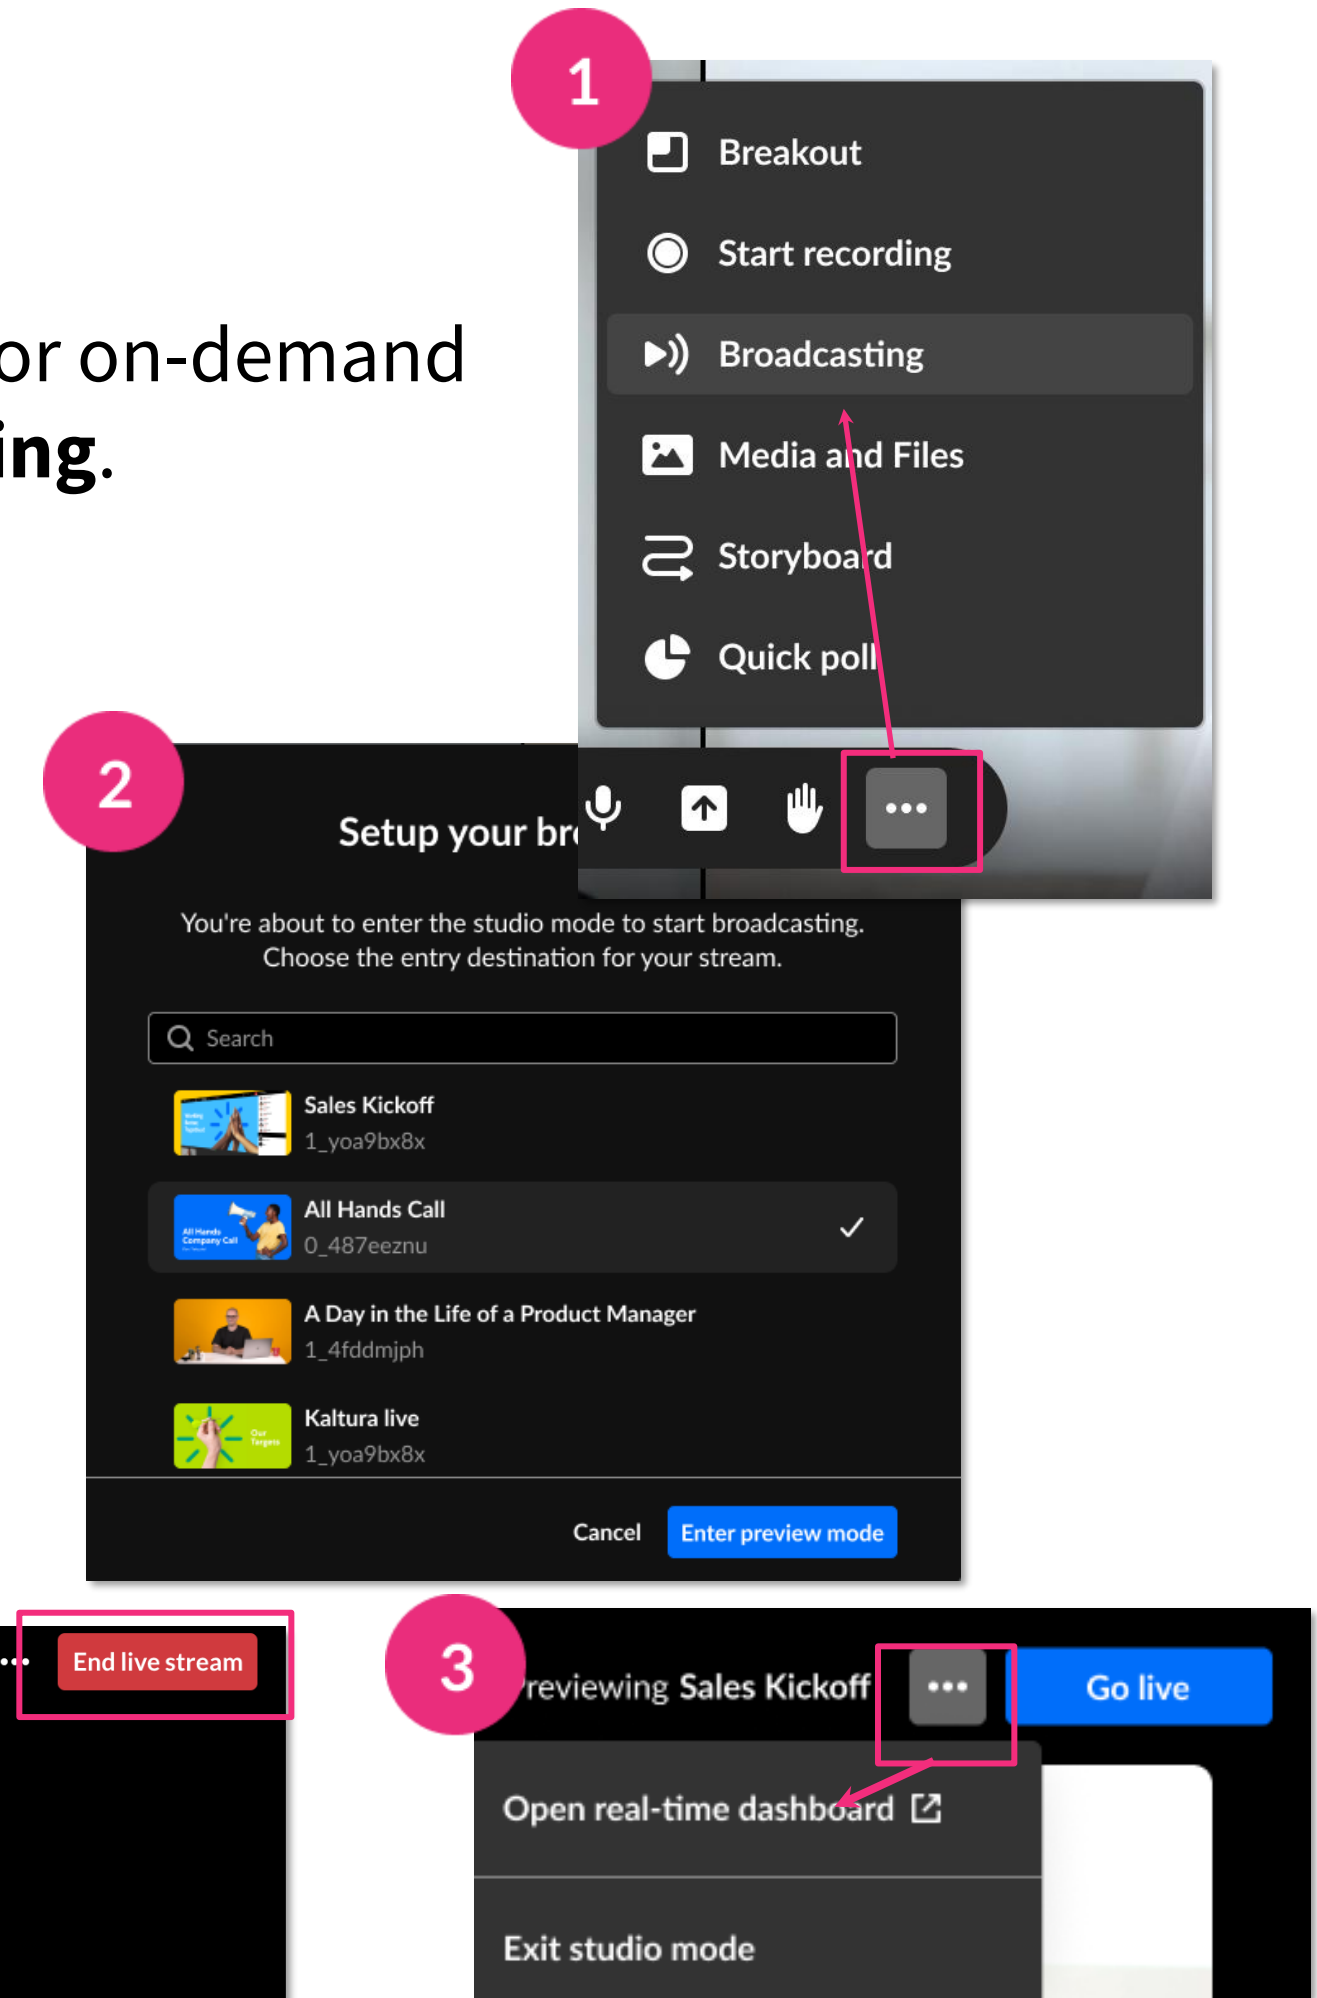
or on-demand
ing.

1

Breakout

Start recording

Broadcasting

Media and Files

Storyboard

Quick poll

2

Setup your br

You're about to enter the studio mode to start broadcasting. Choose the entry destination for your stream.

Search

Sales Kickoff
1_yoa9bx8x

All Hands Call
0_487eeznu

A Day in the Life of a Product Manager
1_4fddmjph

Kaltura live
1_yoa9bx8x

Cancel
Enter preview mode

End live stream

3

reviewing Sales Kickoff

Go live

Open real-time dashboard

Exit studio mode